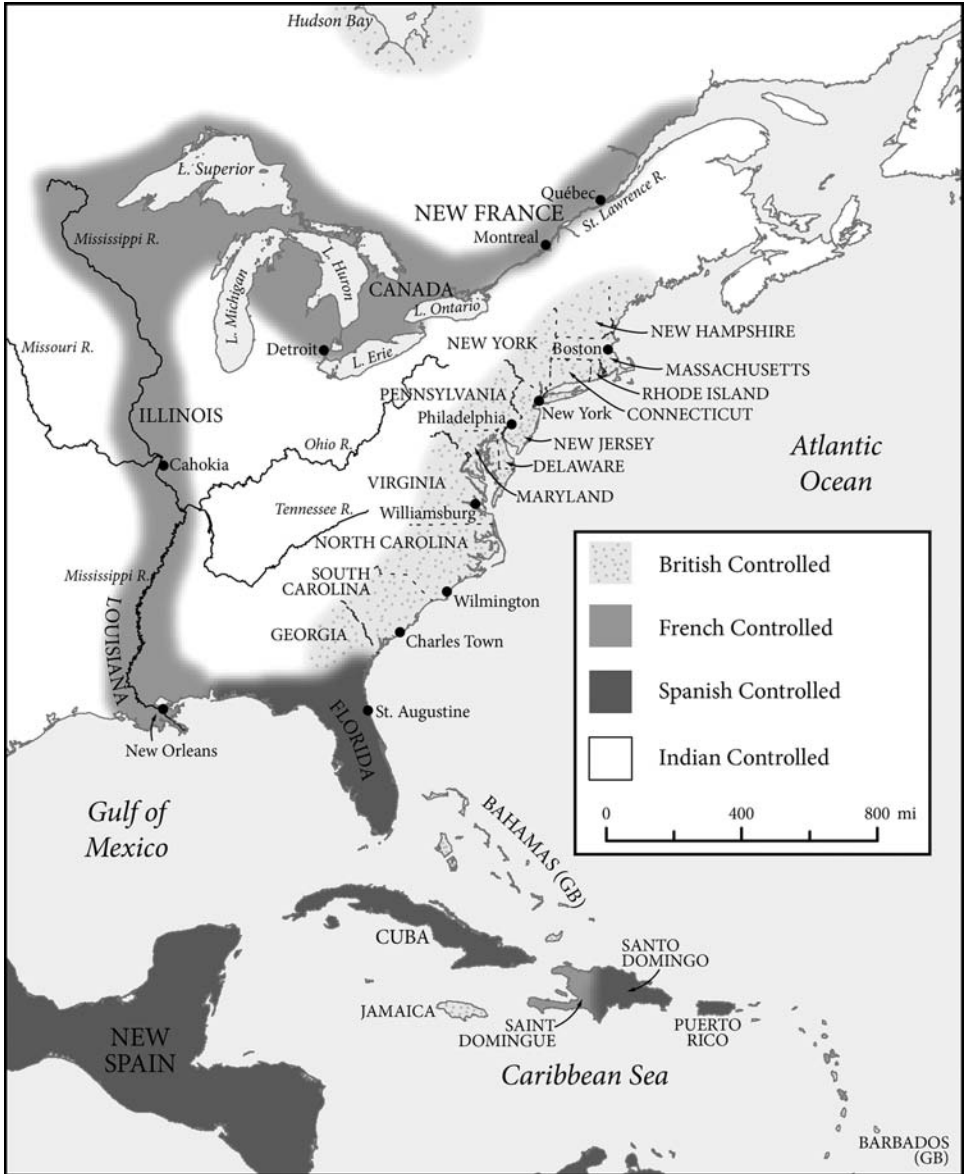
Hudson Bay

L. Superior

Québec

St. Lawrence R.

NEW FRANCE

Montreal

Mississippi R.

L. Michigan

L. Huron

CANADA

L. Ontario

NEW HAMPSHIRE

Missouri R.

Detroit

L. Erie

NEW YORK

Boston

MASSACHUSETTS

RHODE ISLAND

PENNSYLVANIA

ILLINOIS

Philadelphia

New York

CONNECTICUT

NEW JERSEY

Ohio R.

Cahokia

DELAWARE

Atlantic Ocean

VIRGINIA

MARYLAND

Tennessee R.

Williamsburg

NORTH CAROLINA

British Controlled

Mississippi R.

SOUTH CAROLINA

Wilmington

LOUISIANA

French Controlled

GEORGIA

Charles Town

Spanish Controlled

FLORIDA

St. Augustine

New Orleans

Indian Controlled

Gulf of Mexico

BAHAMAS (GB)

0

400

800 mi

CUBA

SANTO DOMINGO

JAMAICA

SAINT DOMINGUE

PUERTO RICO

NEW SPAIN

Caribbean Sea

BARBADOS (GB)